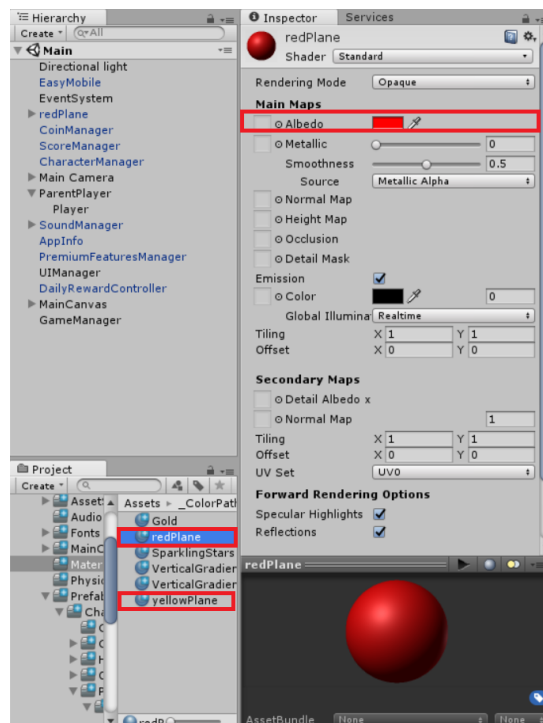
Hierarchy
Create ▾ Q▾All
Main
Directional light
EasyMobile
EventSystem
redPlane
CoinManager
ScoreManager
CharacterManager
Main Camera
ParentPlayer
Player
SoundManager
AppInfo
PremiumFeaturesManager
UIManager
DailyRewardController
MainCanvas
GameManager

Project
Create ▾
Assets ▸ _ColorPath
Assets
Audio
Fonts
MainC
Mater
Physi
Prefab
Cha
Gold
redPlane
SparklingStars
VerticalGradier
VerticalGradier
yellowPlane
redP

Inspector
Services
redPlane
Shader Standard
Rendering Mode Opaque
Main Maps
Albedo
Metallic 0
Smoothness 0.5
Source Metallic Alpha
Normal Map
Height Map
Occlusion
Detail Mask
Emission
Color 0
Global Illumina Realtime
Tiling X 1 Y 1
Offset X 0 Y 0
Secondary Maps
Detail Albedo x
Normal Map 1
Tiling X 1 Y 1
Offset X 0 Y 0
UV Set UV0
Forward Rendering Options
Specular Highlights
Reflections
redPlane
AssetBundle None None